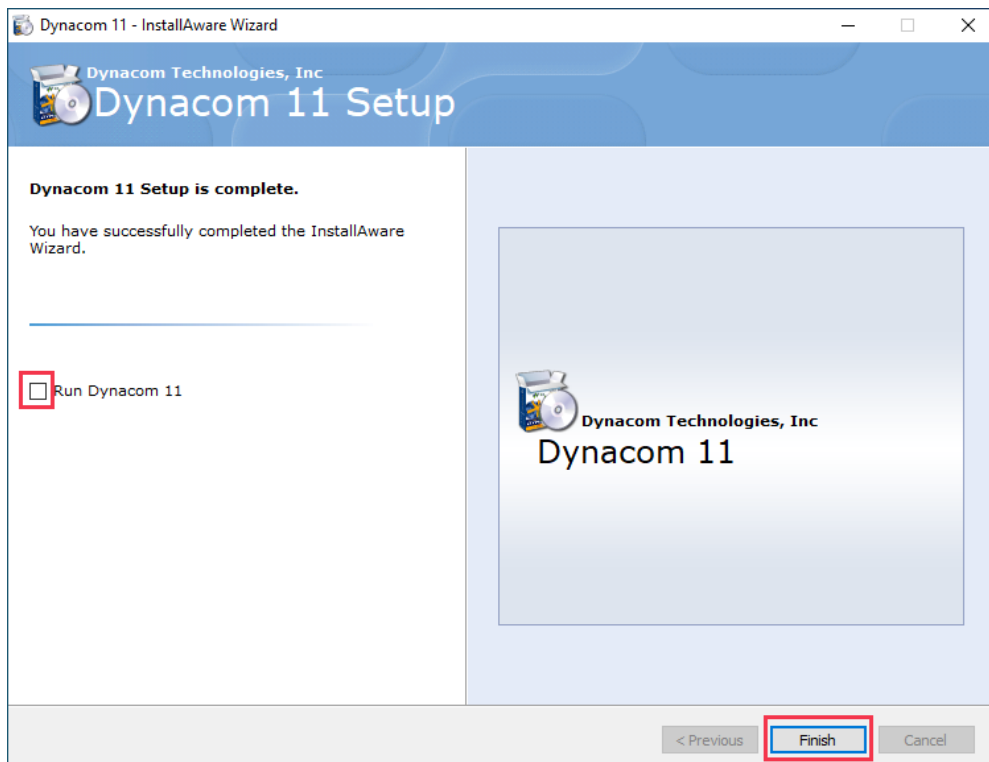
Dynacom 11 - InstallAware Wizard

Dynacom Technologies, Inc
Dynacom 11 Setup

Dynacom 11 Setup is complete.

You have successfully completed the InstallAware Wizard.

Run Dynacom 11

Dynacom Technologies, Inc
Dynacom 11

< Previous
Finish
Cancel